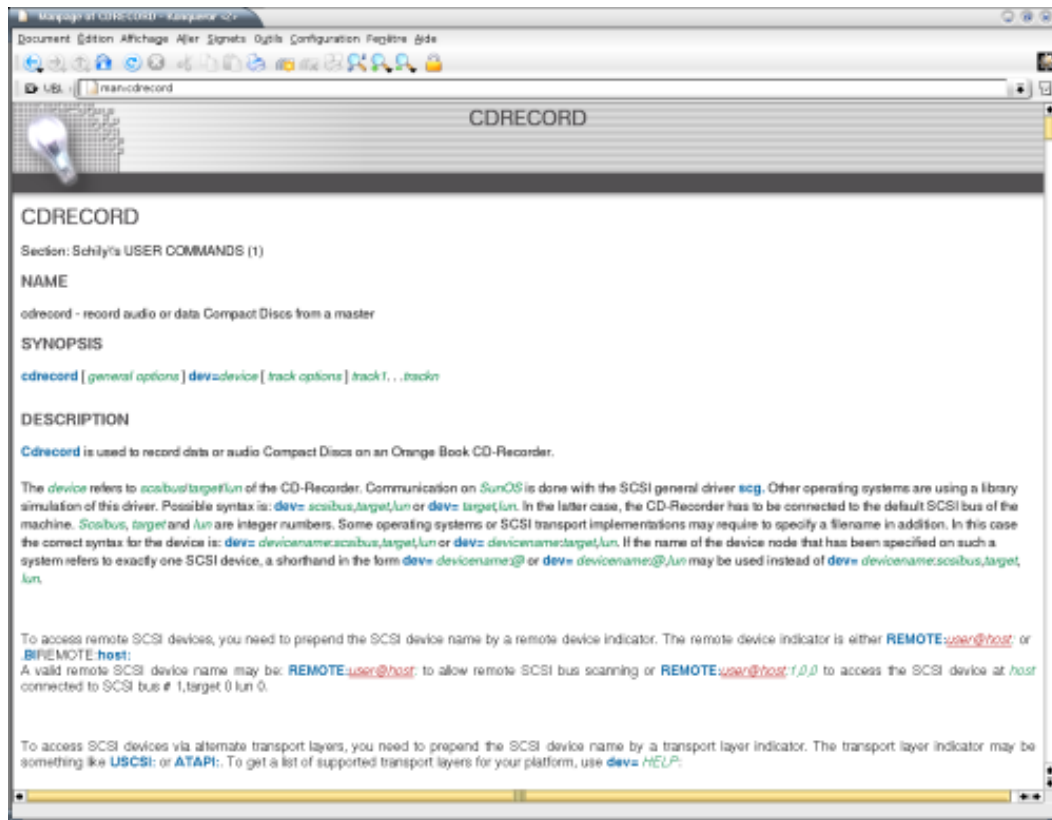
Manpage of CDRECORD - Konqueror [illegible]

Document Édition Affichage Aller Signets Outils Configuration Fenêtre Aide

URL man:cdrecord

CDRECORD

CDRECORD

Section: Schily\'s USER COMMANDS (1)

NAME

cdrecord - record audio or data Compact Discs from a master

SYNOPSIS

cdrecord [ general options ] dev=device [ track options ] track1. . .trackn

DESCRIPTION

Cdrecord is used to record data or audio Compact Discs on an Orange Book CD-Recorder.

The device refers to scsibus/target/lun of the CD-Recorder. Communication on SunOS is done with the SCSI general driver scg. Other operating systems are using a library simulation of this driver. Possible syntax is: dev= scsibus,target,lun or dev= target,lun. In the latter case, the CD-Recorder has to be connected to the default SCSI bus of the machine. Scsibus, target and lun are integer numbers. Some operating systems or SCSI transport implementations may require to specify a filename in addition. In this case the correct syntax for the device is: dev= devicename:scsibus,target,lun or dev= devicename:target,lun. If the name of the device node that has been specified on such a system refers to exactly one SCSI device, a shorthand in the form dev= devicename:@ or dev= devicename:@,lun may be used instead of dev= devicename:scsibus,target,lun.

To access remote SCSI devices, you need to prepend the SCSI device name by a remote device indicator. The remote device indicator is either REMOTE:user@host: or .BIREMOTE:host:
A valid remote SCSI device name may be: REMOTE:user@host: to allow remote SCSI bus scanning or REMOTE:user@host:1,0,0 to access the SCSI device at host connected to SCSI bus # 1,target 0 lun 0.

To access SCSI devices via alternate transport layers, you need to prepend the SCSI device name by a transport layer indicator. The transport layer indicator may be something like USCSI: or ATAPI:. To get a list of supported transport layers for your platform, use dev= HELP: